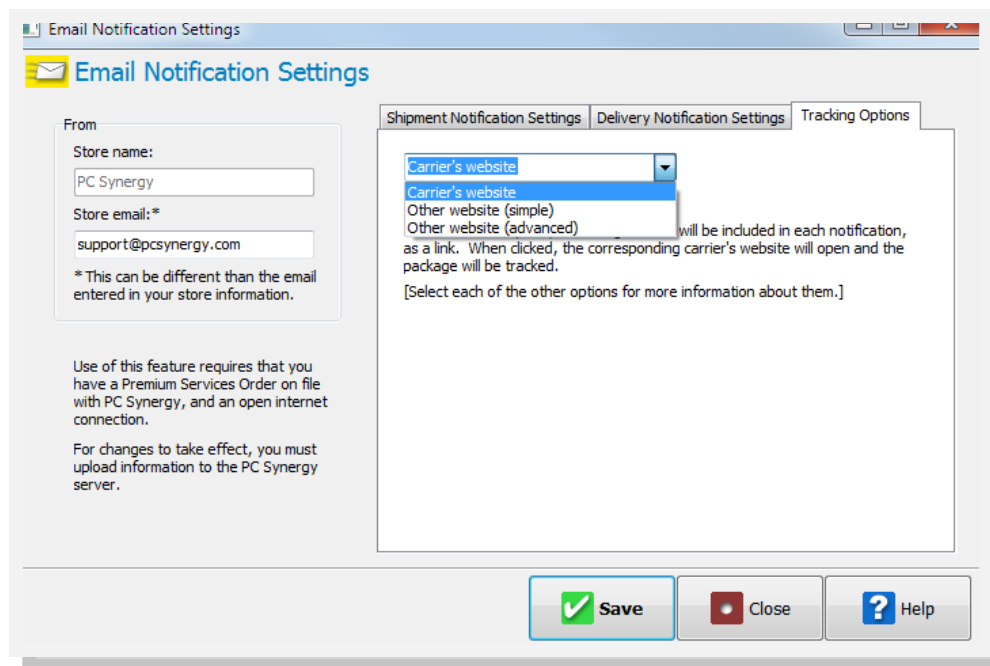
Email Notification Settings

Email Notification Settings

From

Store name:

PC Synergy

Store email:*

support@pcsynergy.com

* This can be different than the email entered in your store information.

Use of this feature requires that you have a Premium Services Order on file with PC Synergy, and an open internet connection.

For changes to take effect, you must upload information to the PC Synergy server.

Shipment Notification Settings | Delivery Notification Settings | Tracking Options

Carrier's website

Carrier's website
Other website (simple)
Other website (advanced)

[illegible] will be included in each notification, as a link. When clicked, the corresponding carrier's website will open and the package will be tracked.

[Select each of the other options for more information about them.]

Save

Close

Help